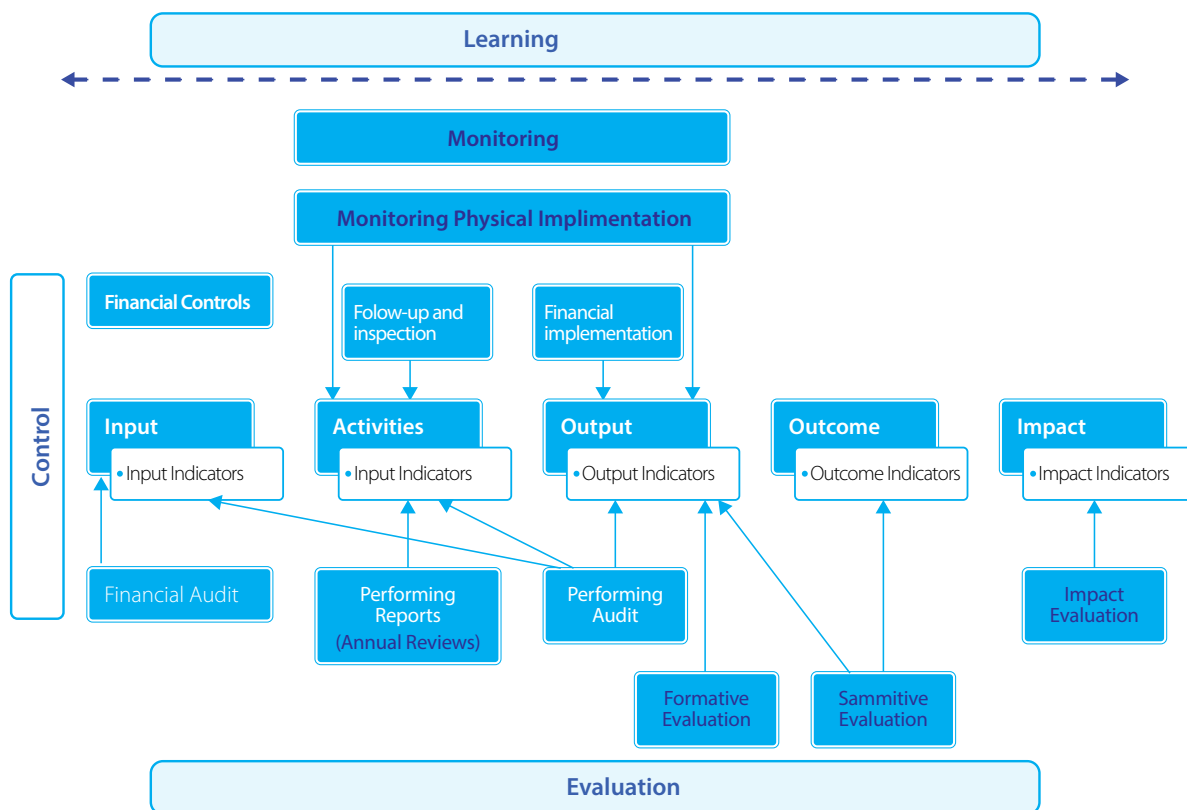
Learning

Monitoring

Monitoring Physical Implimentation

Control

Financial Controls

Folow-up and inspection

Financial implementation

Input
• Input Indicators

Activities
• Input Indicators

Output
• Output Indicators

Outcome
• Outcome Indicators

Impact
• Impact Indicators

Financial Audit

Performing Reports (Annual Reviews)

Performing Audit

Impact Evaluation

Formative Evaluation

Sammitive Evaluation

Evaluation